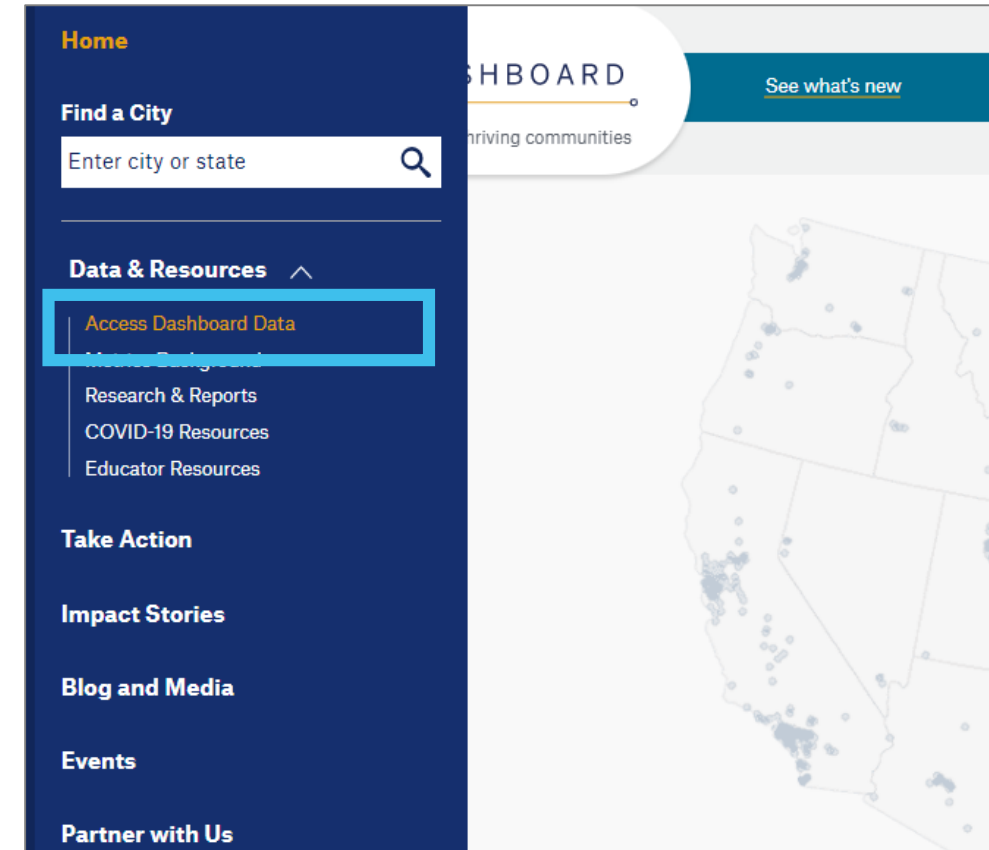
Home

Find a City

Enter city or state

Data & Resources

Access Dashboard Data

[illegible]

Research & Reports

COVID-19 Resources

Educator Resources

Take Action

Impact Stories

Blog and Media

Events

Partner with Us

SHBOARD

hriving communities

See what's new